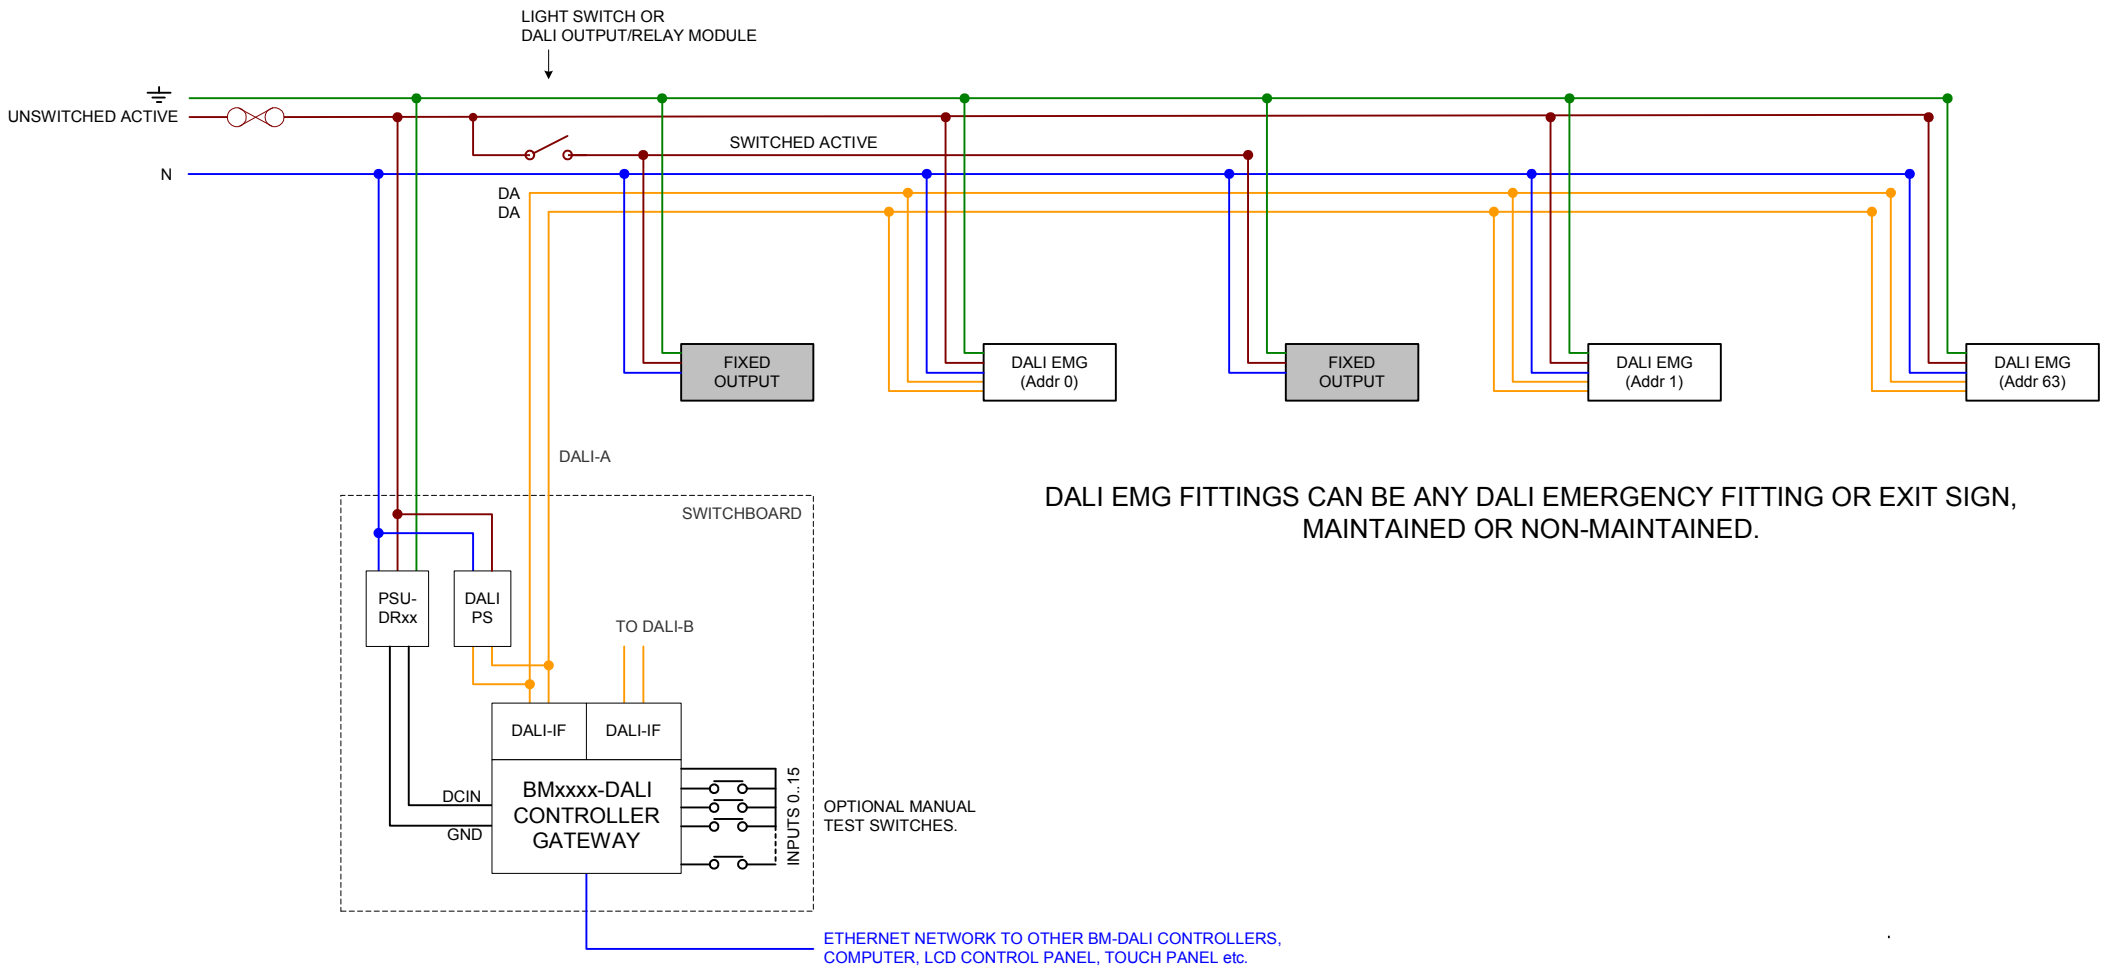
LIGHT SWITCH OR
DALI OUTPUT/RELAY MODULE

UNSWITCHED ACTIVE

SWITCHED ACTIVE

N

DA
DA

FIXED OUTPUT

DALI EMG (Addr 0)

FIXED OUTPUT

DALI EMG (Addr 1)

DALI EMG (Addr 63)

DALI-A

SWITCHBOARD

DALI EMG FITTINGS CAN BE ANY DALI EMERGENCY FITTING OR EXIT SIGN, MAINTAINED OR NON-MAINTAINED.

PSU-DRxx

DALI PS

TO DALI-B

DALI-IF

DALI-IF

BMxxxx-DALI CONTROLLER GATEWAY

DCIN

GND

INPUTS 0..15

OPTIONAL MANUAL TEST SWITCHES.

ETHERNET NETWORK TO OTHER BM-DALI CONTROLLERS, COMPUTER, LCD CONTROL PANEL, TOUCH PANEL etc.